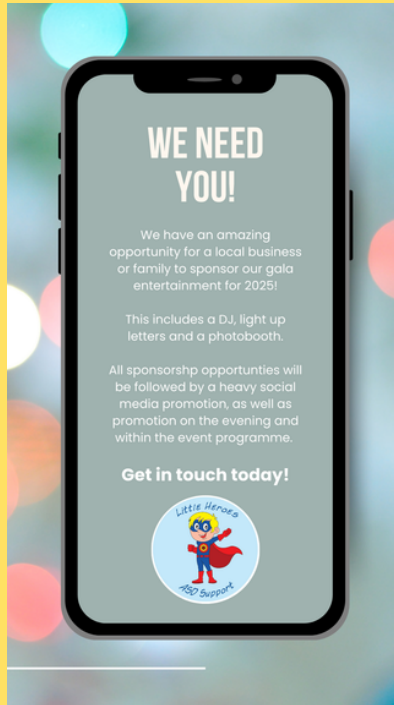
WE NEED YOU!

We have an amazing opportunity for a local business or family to sponsor our gala entertainment for 2025!

This includes a DJ, light up letters and a photobooth.

All sponsorshp opportunties will be followed by a heavy social media promotion, as well as promotion on the evening and within the event programme.

Get in touch today!

Little Heroes
ASD Support